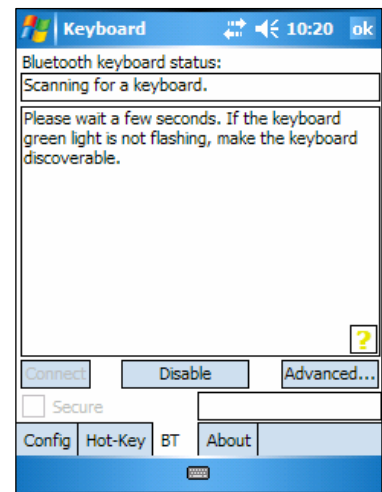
Keyboard 10:20 ok

Bluetooth keyboard status:

Scanning for a keyboard.

Please wait a few seconds. If the keyboard green light is not flashing, make the keyboard discoverable.

?

Connect Disable Advanced...

Secure

Config Hot-Key BT About